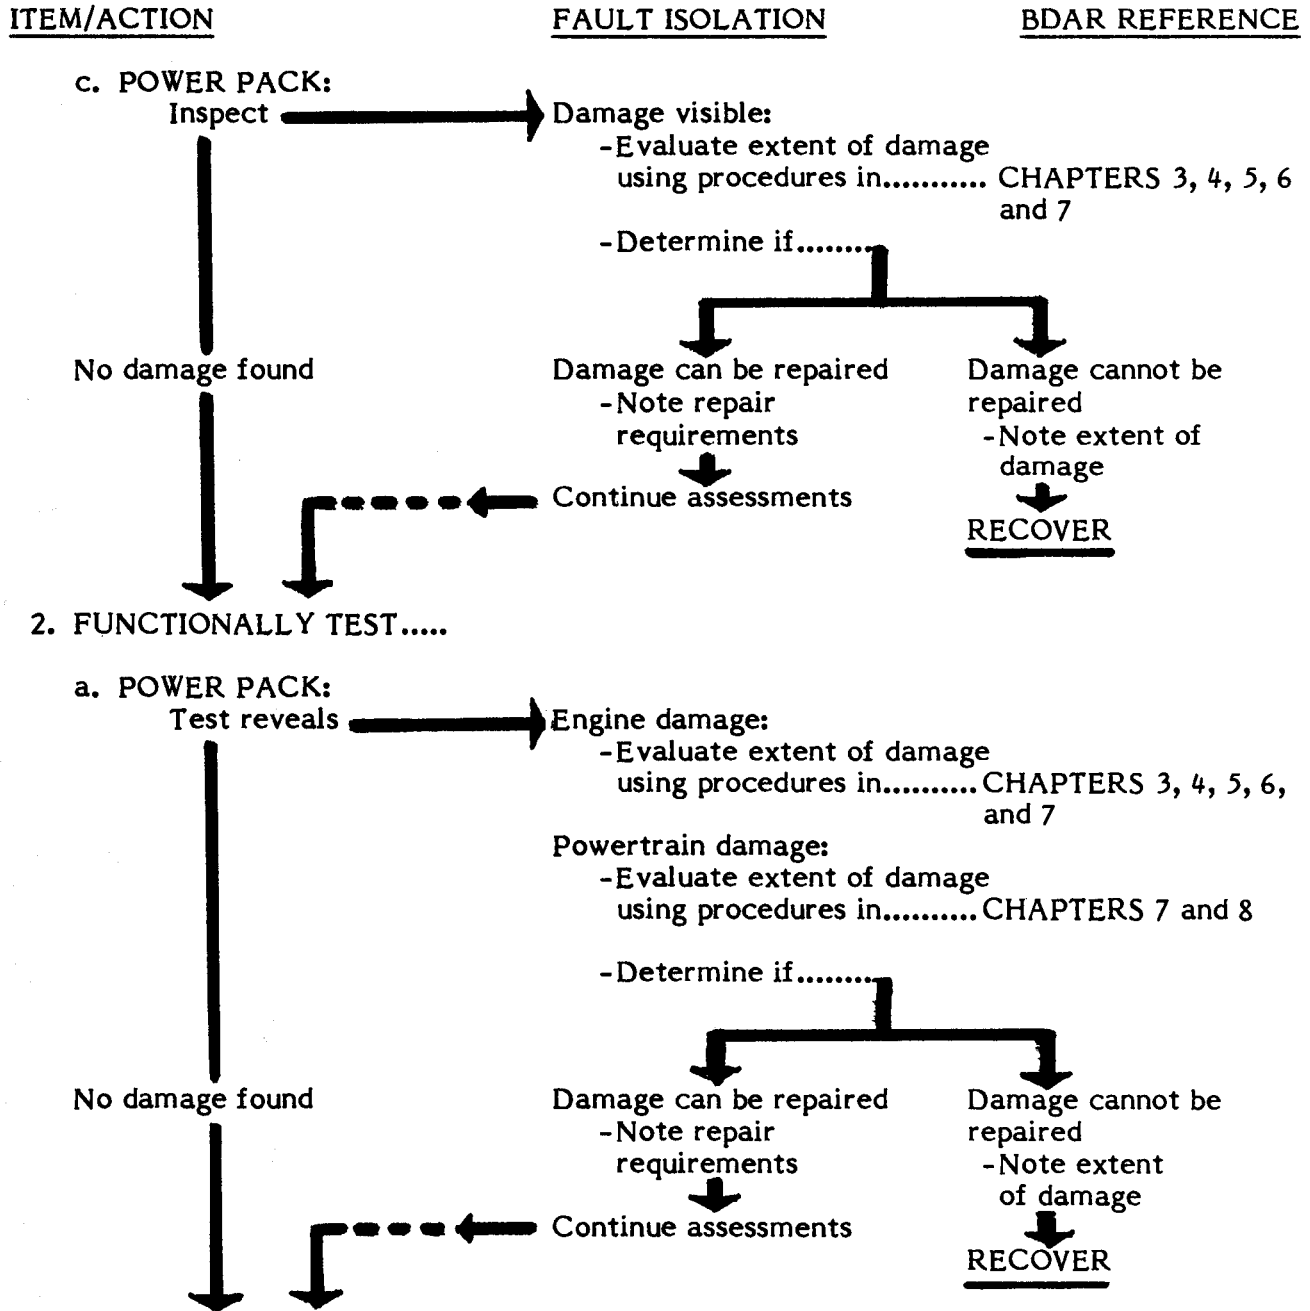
ITEM/ACTION

FAULT ISOLATION

BDAR REFERENCE

c. POWER PACK:
Inspect

Damage visible:
-Evaluate extent of damage using procedures in.......... CHAPTERS 3, 4, 5, 6 and 7
-Determine if.......

No damage found

Damage can be repaired
-Note repair requirements

Damage cannot be repaired
-Note extent of damage

Continue assessments

RECOVER

2. FUNCTIONALLY TEST.....

a. POWER PACK:
Test reveals

Engine damage:
-Evaluate extent of damage using procedures in.........CHAPTERS 3, 4, 5, 6, and 7

Powertrain damage:
-Evaluate extent of damage using procedures in.........CHAPTERS 7 and 8

-Determine if.......

No damage found

Damage can be repaired
-Note repair requirements

Damage cannot be repaired
-Note extent of damage

Continue assessments

RECOVER